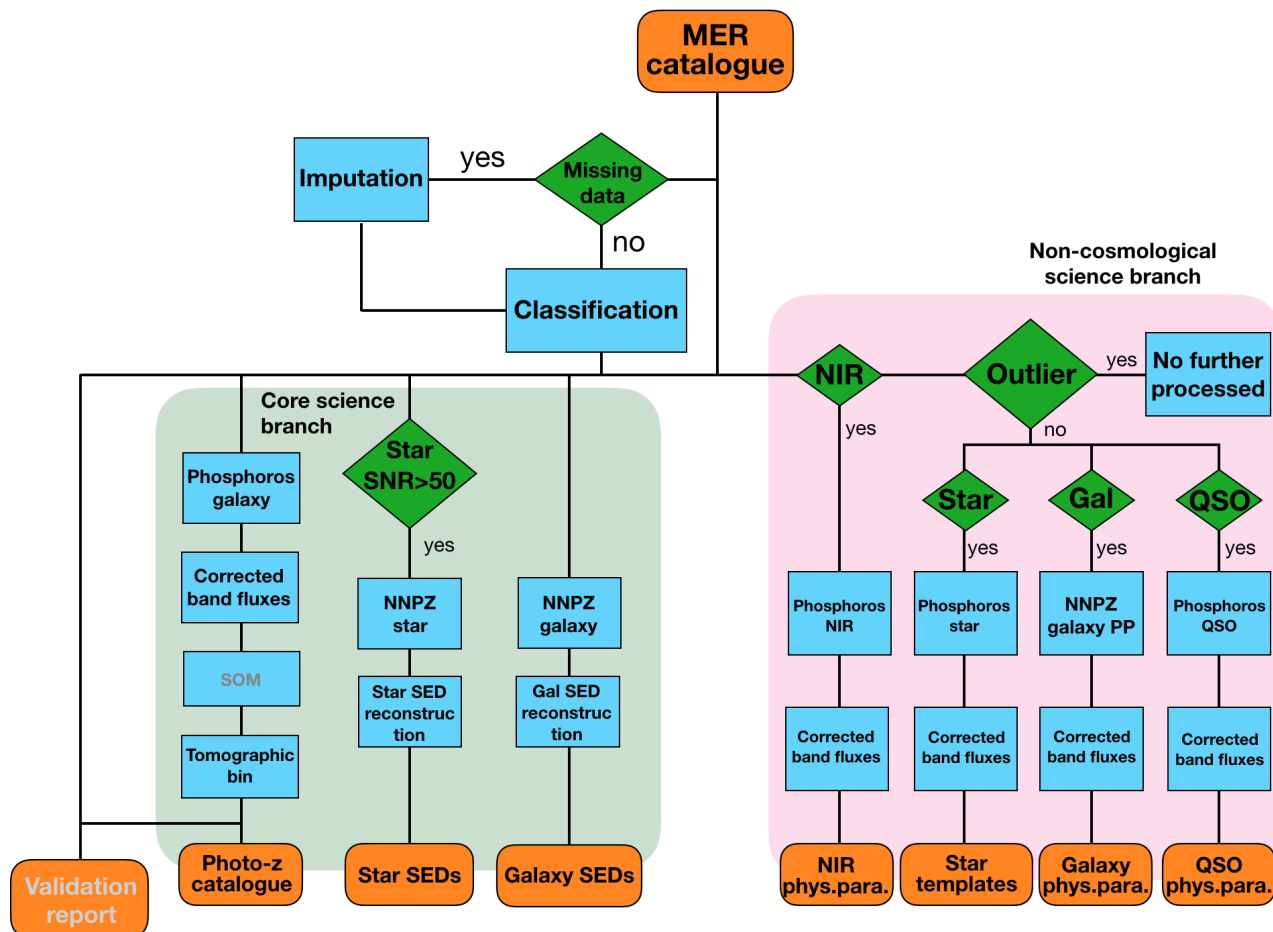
MER catalogue

Imputation

yes

Missing data

no

Classification

Non-cosmological science branch

Core science branch

NIR

Outlier

yes

No further processed

yes

no

Phosphoros galaxy

Star SNR>50

yes

Star

Gal

QSO

yes

yes

yes

Corrected band fluxes

NNPZ star

NNPZ galaxy

Phosphoros NIR

Phosphoros star

NNPZ galaxy PP

Phosphoros QSO

SOM

Star SED reconstruction

Gal SED reconstruction

Tomographic bin

Corrected band fluxes

Corrected band fluxes

Corrected band fluxes

Corrected band fluxes

Validation report

Photo-z catalogue

Star SEDs

Galaxy SEDs

NIR phys.para.

Star templates

Galaxy phys.para.

QSO phys.para.